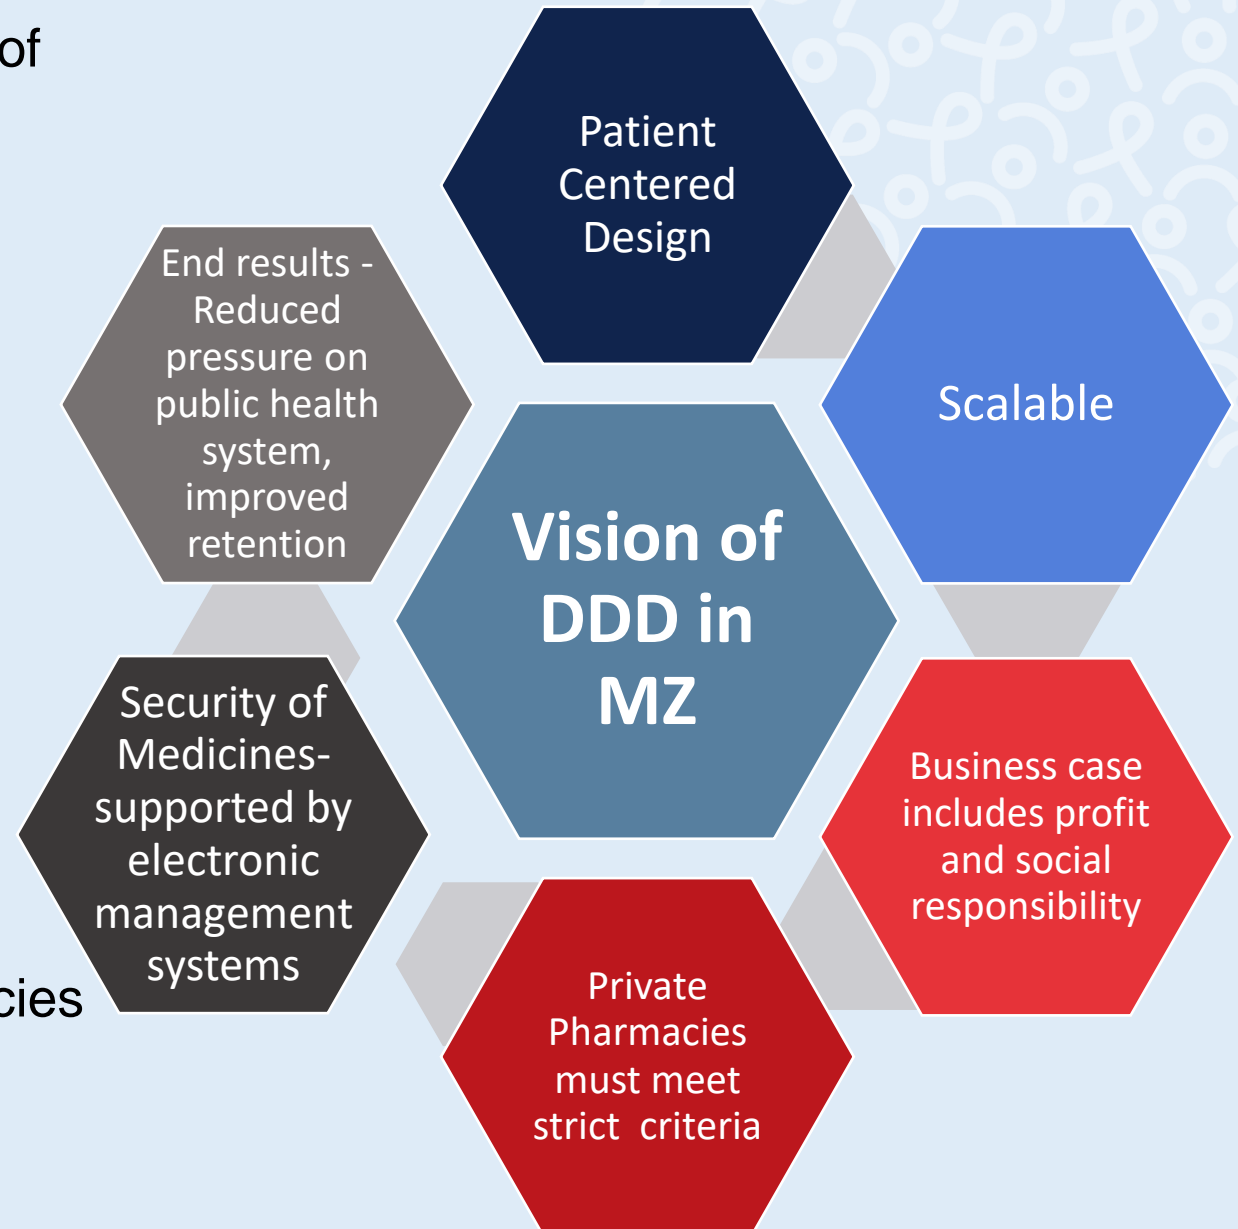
of

cies

Patient Centered Design

Scalable

Business case includes profit and social responsibility

Private Pharmacies must meet strict criteria

Security of Medicines- supported by electronic management systems

End results - Reduced pressure on public health system, improved retention

Vision of DDD in MZ